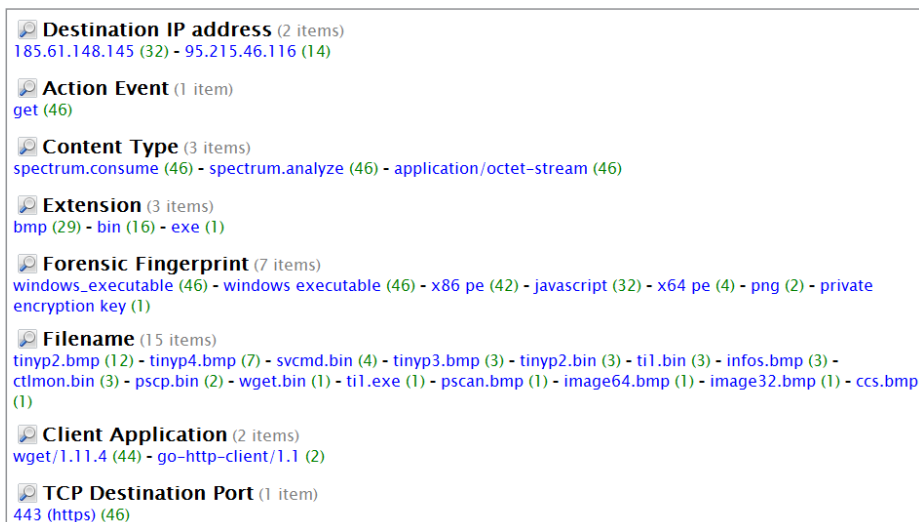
Destination IP address (2 items)
185.61.148.145 (32) - 95.215.46.116 (14)

Action Event (1 item)
get (46)

Content Type (3 items)
spectrum.consume (46) - spectrum.analyze (46) - application/octet-stream (46)

Extension (3 items)
bmp (29) - bin (16) - exe (1)

Forensic Fingerprint (7 items)
windows_executable (46) - windows executable (46) - x86 pe (42) - javascript (32) - x64 pe (4) - png (2) - private encryption key (1)

Filename (15 items)
tinyp2.bmp (12) - tinyp4.bmp (7) - svcmd.bin (4) - tinyp3.bmp (3) - tinyp2.bin (3) - ti1.bin (3) - infos.bmp (3) - ctlmon.bin (3) - pscp.bin (2) - wget.bin (1) - ti1.exe (1) - pscan.bmp (1) - image64.bmp (1) - image32.bmp (1) - ccs.bmp (1)

Client Application (2 items)
wget/1.11.4 (44) - go-http-client/1.1 (2)

TCP Destination Port (1 item)
443 (https) (46)